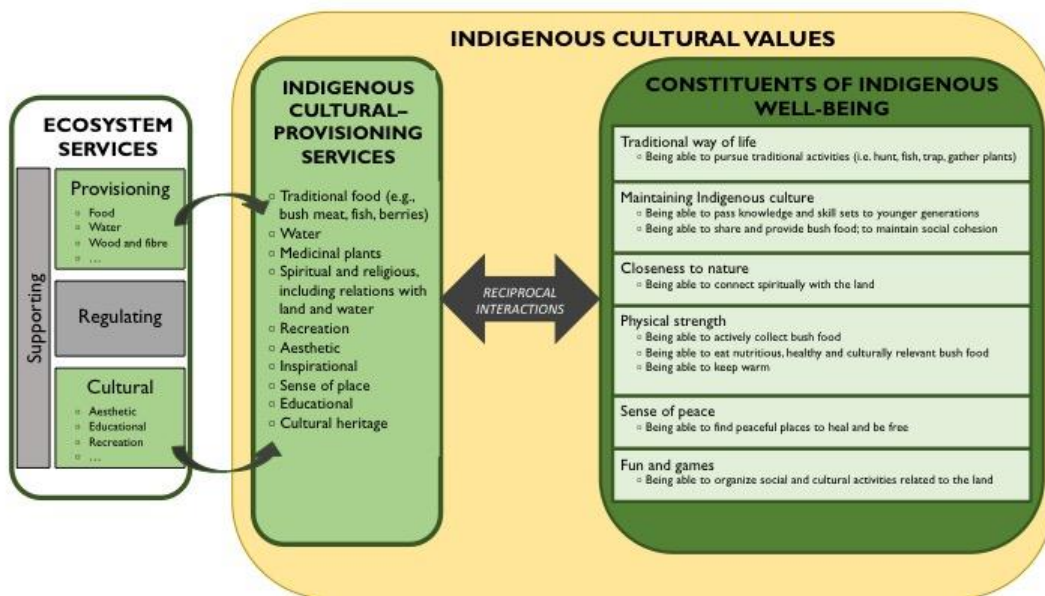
INDIGENOUS CULTURAL VALUES

ECOSYSTEM SERVICES

Supporting

Provisioning
◦ Food
◦ Water
◦ Wood and fibre
◦ …

Regulating

Cultural
◦ Aesthetic
◦ Educational
◦ Recreation
◦ …

INDIGENOUS CULTURAL–PROVISIONING SERVICES

◦ Traditional food (e.g., bush meat, fish, berries)
◦ Water
◦ Medicinal plants
◦ Spiritual and religious, including relations with land and water
◦ Recreation
◦ Aesthetic
◦ Inspirational
◦ Sense of place
◦ Educational
◦ Cultural heritage

RECIPROCAL INTERACTIONS

CONSTITUENTS OF INDIGENOUS WELL-BEING

Traditional way of life
◦ Being able to pursue traditional activities (i.e. hunt, fish, trap, gather plants)

Maintaining Indigenous culture
◦ Being able to pass knowledge and skill sets to younger generations
◦ Being able to share and provide bush food; to maintain social cohesion

Closeness to nature
◦ Being able to connect spiritually with the land

Physical strength
◦ Being able to actively collect bush food
◦ Being able to eat nutritious, healthy and culturally relevant bush food
◦ Being able to keep warm

Sense of peace
◦ Being able to find peaceful places to heal and be free

Fun and games
◦ Being able to organize social and cultural activities related to the land